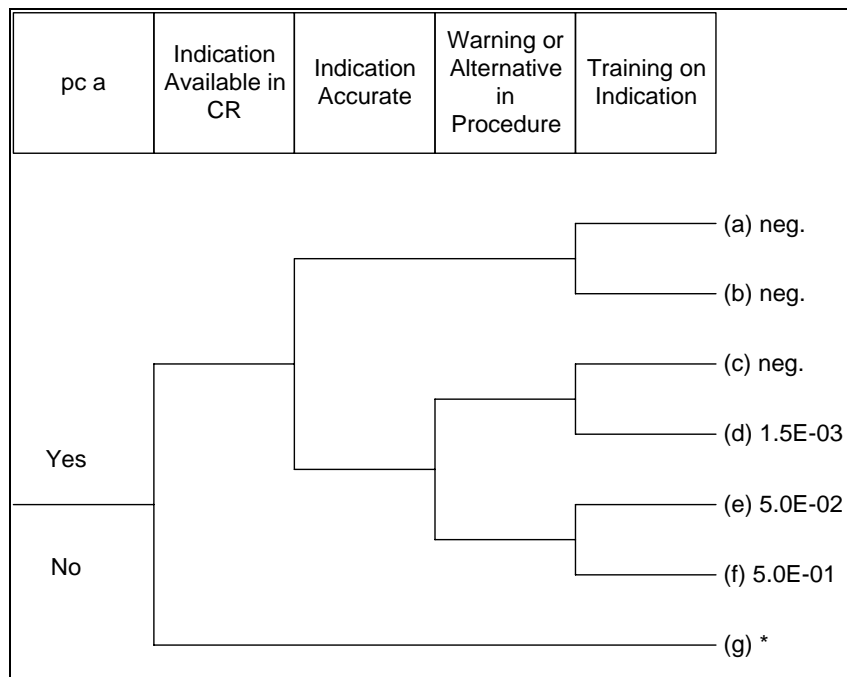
| pc a | Indication Available in CR | Indication Accurate | Warning or Alternative in Procedure | Training on Indication |
|---|---|---|---|---|

(a) neg.

(b) neg.

(c) neg.

(d) 1.5E-03

Yes

(e) 5.0E-02

No

(f) 5.0E-01

(g) *